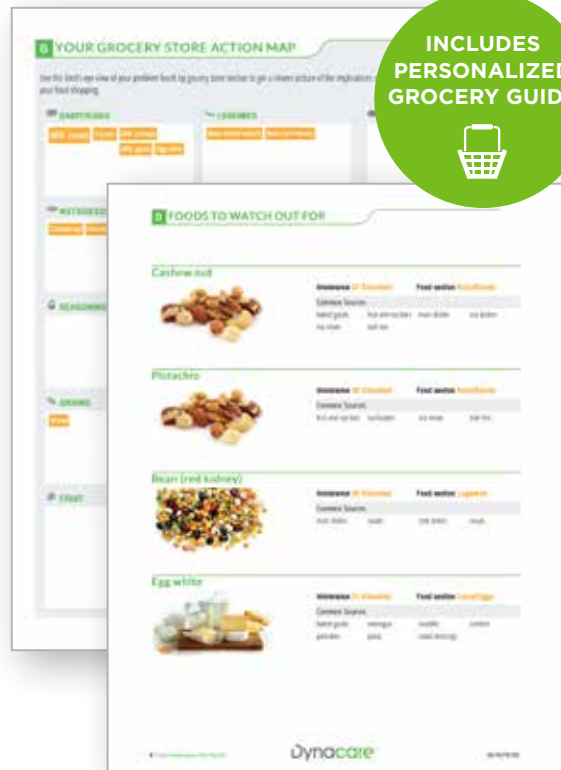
INCLUDES PERSONALIZED GROCERY GUID

6 YOUR GROCERY STORE ACTION MAP

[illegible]

DAIRY/EGGS

LEGUMES

NUTS/SEEDS

SEASONINGS

GRAINS

OTHER

8 FOODS TO WATCH OUT FOR

Cashew nut

Intolerance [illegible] Food section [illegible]

Common Sources

Pistachio

Intolerance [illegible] Food section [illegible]

Common Sources

Bean (red kidney)

Intolerance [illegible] Food section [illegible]

Common Sources

Egg white

Intolerance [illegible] Food section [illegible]

Common Sources

Dynacare